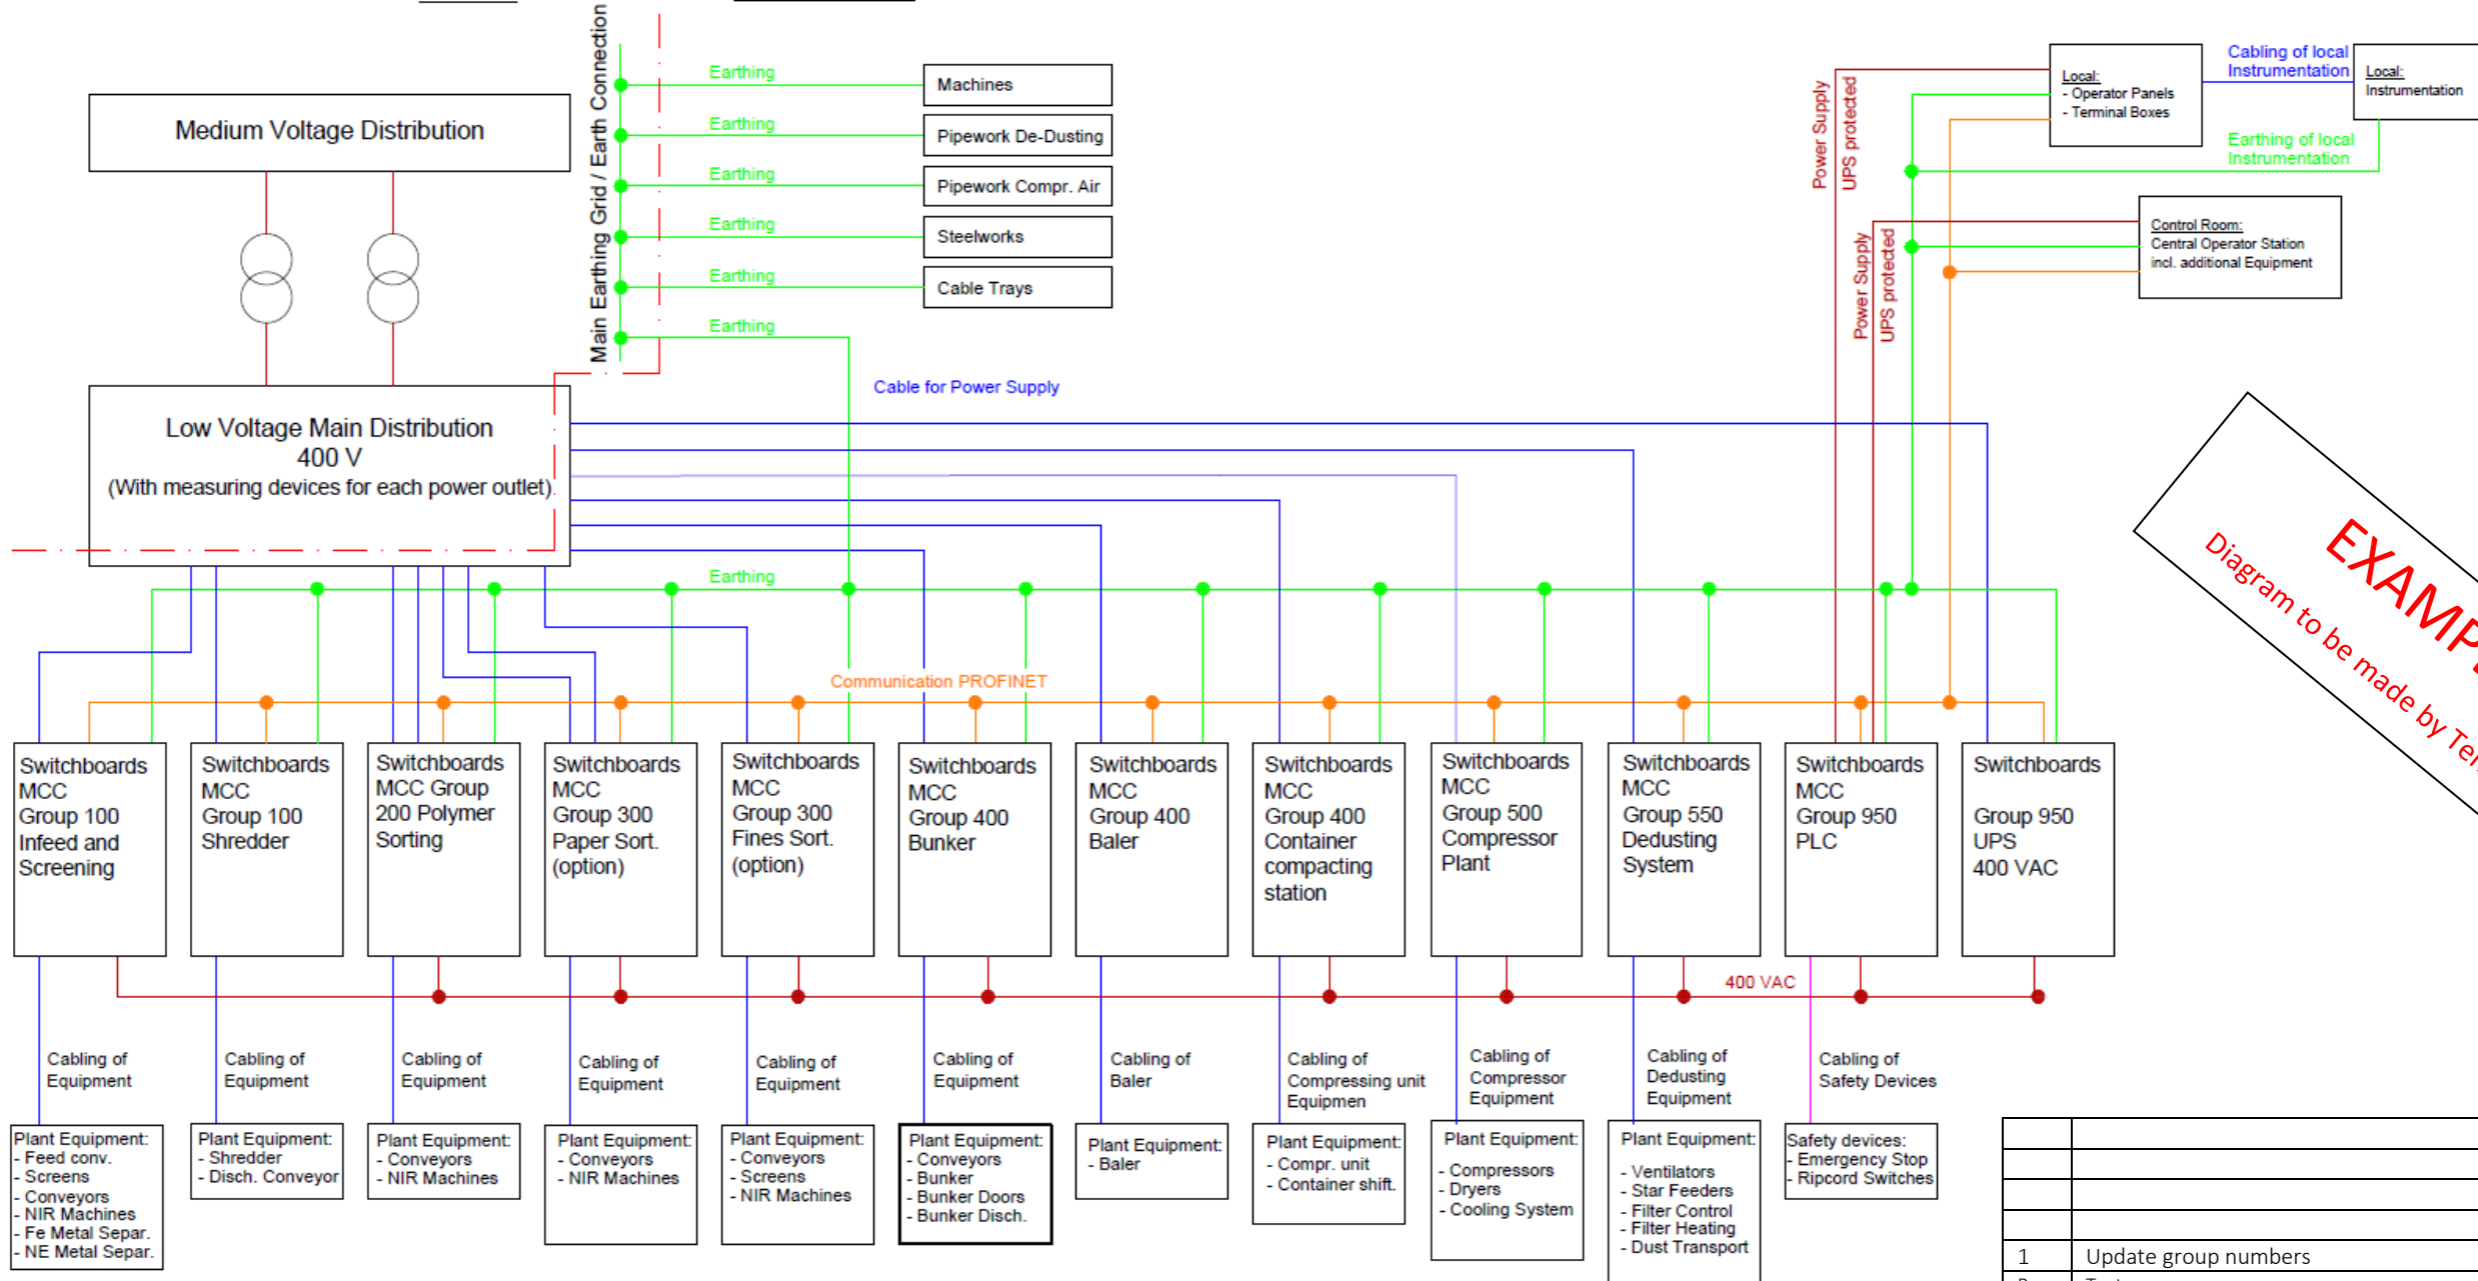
Medium Voltage Distribution

Main Earthing Grid / Earth Connection

Earthing
Machines
Earthing
Pipework De-Dusting
Earthing
Pipework Compr. Air
Earthing
Steelworks
Earthing
Cable Trays
Earthing

Low Voltage Main Distribution
400 V
(With measuring devices for each power outlet)

Cable for Power Supply

Power Supply
UPS protected

Local:
- Operator Panels
- Terminal Boxes

Cabling of local Instrumentation

Local:
Instrumentation

Earthing of local Instrumentation

Control Room:
Central Operator Station
incl. additional Equipment

Power Supply
UPS protected

EXAMP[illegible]
Diagram to be made by Te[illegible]

Earthing

Communication PROFINET

Switchboards MCC Group 100 Infeed and Screening

Switchboards MCC Group 100 Shredder

Switchboards MCC Group 200 Polymer Sorting

Switchboards MCC Group 300 Paper Sort. (option)

Switchboards MCC Group 300 Fines Sort. (option)

Switchboards MCC Group 400 Bunker

Switchboards MCC Group 400 Baler

Switchboards MCC Group 400 Container compacting station

Switchboards MCC Group 500 Compressor Plant

Switchboards MCC Group 550 Dedusting System

Switchboards MCC Group 950 PLC

Switchboards Group 950 UPS 400 VAC

400 VAC

Cabling of Equipment
Cabling of Equipment
Cabling of Equipment
Cabling of Equipment
Cabling of Equipment
Cabling of Equipment
Cabling of Baler
Cabling of Compressing unit Equipmen
Cabling of Compressor Equipment
Cabling of Dedusting Equipment
Cabling of Safety Devices

Plant Equipment:
- Feed conv.
- Screens
- Conveyors
- NIR Machines
- Fe Metal Separ.
- NE Metal Separ.

Plant Equipment:
- Shredder
- Disch. Conveyor

Plant Equipment:
- Conveyors
- NIR Machines

Plant Equipment:
- Conveyors
- NIR Machines

Plant Equipment:
- Conveyors
- Screens
- NIR Machines

Plant Equipment:
- Conveyors
- Bunker
- Bunker Doors
- Bunker Disch.

Plant Equipment:
- Baler

Plant Equipment:
- Compr. unit
- Container shift.

Plant Equipment:
- Compressors
- Dryers
- Cooling System

Plant Equipment:
- Ventilators
- Star Feeders
- Filter Control
- Filter Heating
- Dust Transport

Safety devices:
- Emergency Stop
- Ripcord Switches

| | |
|---|---|
| | |
| | |
| | |
| | |
| 1 | Update group numbers |